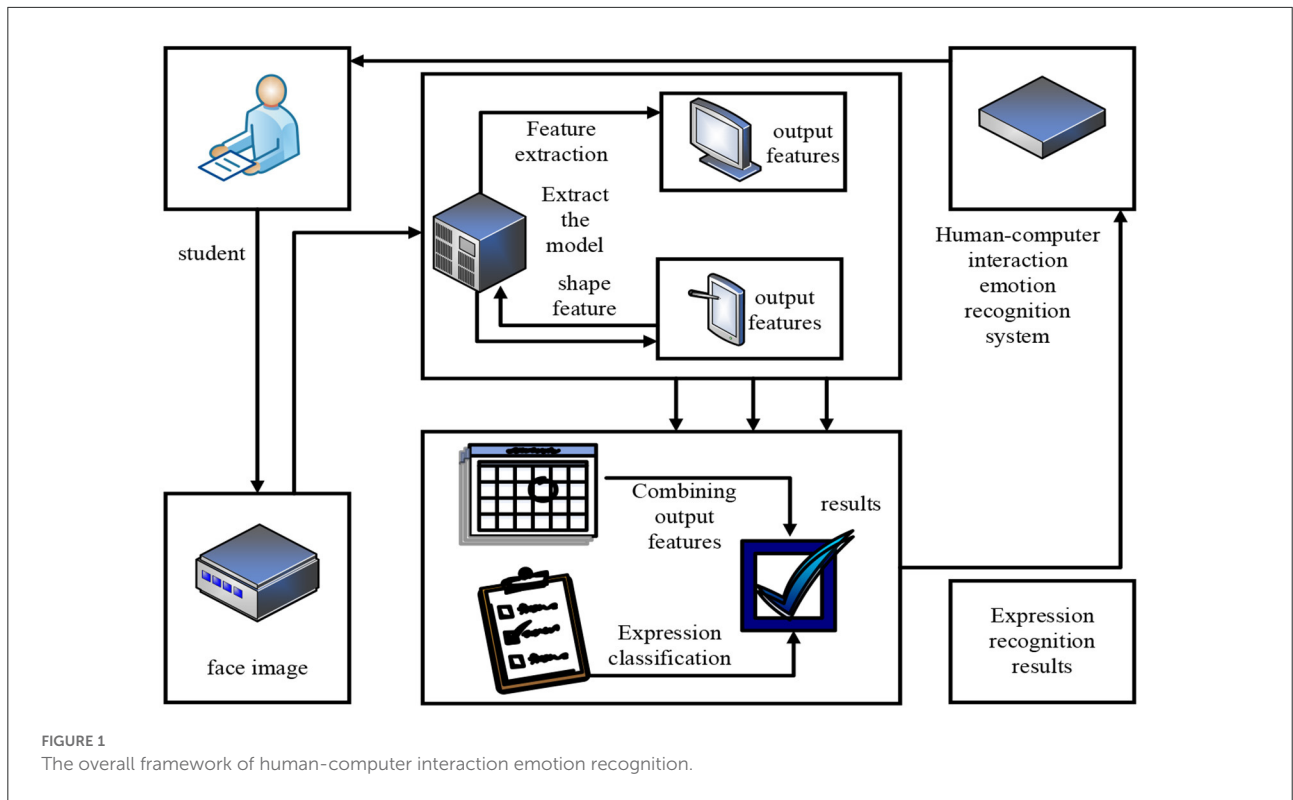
student

face image

Feature extraction

output features

Extract the model

shape feature

output features

Human-computer interaction emotion recognition system

Combining output features

results

Expression classification

Expression recognition results

FIGURE 1
The overall framework of human-computer interaction emotion recognition.